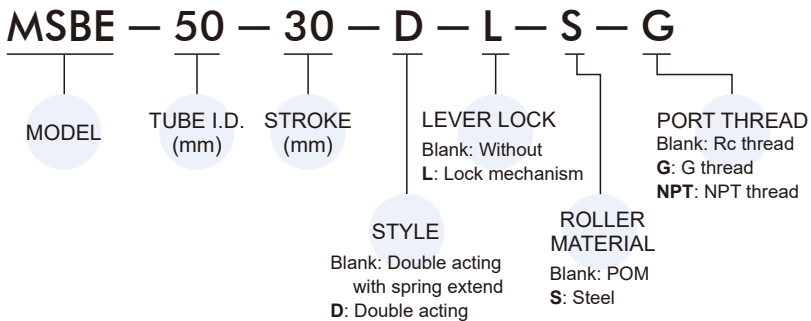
MSBE — 50 — 30 — D — L — S — G

MODEL

TUBE I.D. (mm)

STROKE (mm)

STYLE
Blank: Double acting with spring extend
**D**: Double acting

LEVER LOCK
Blank: Without
**L**: Lock mechanism

ROLLER MATERIAL
Blank: POM
**S**: Steel

PORT THREAD
Blank: Rc thread
**G**: G thread
**NPT**: NPT thread